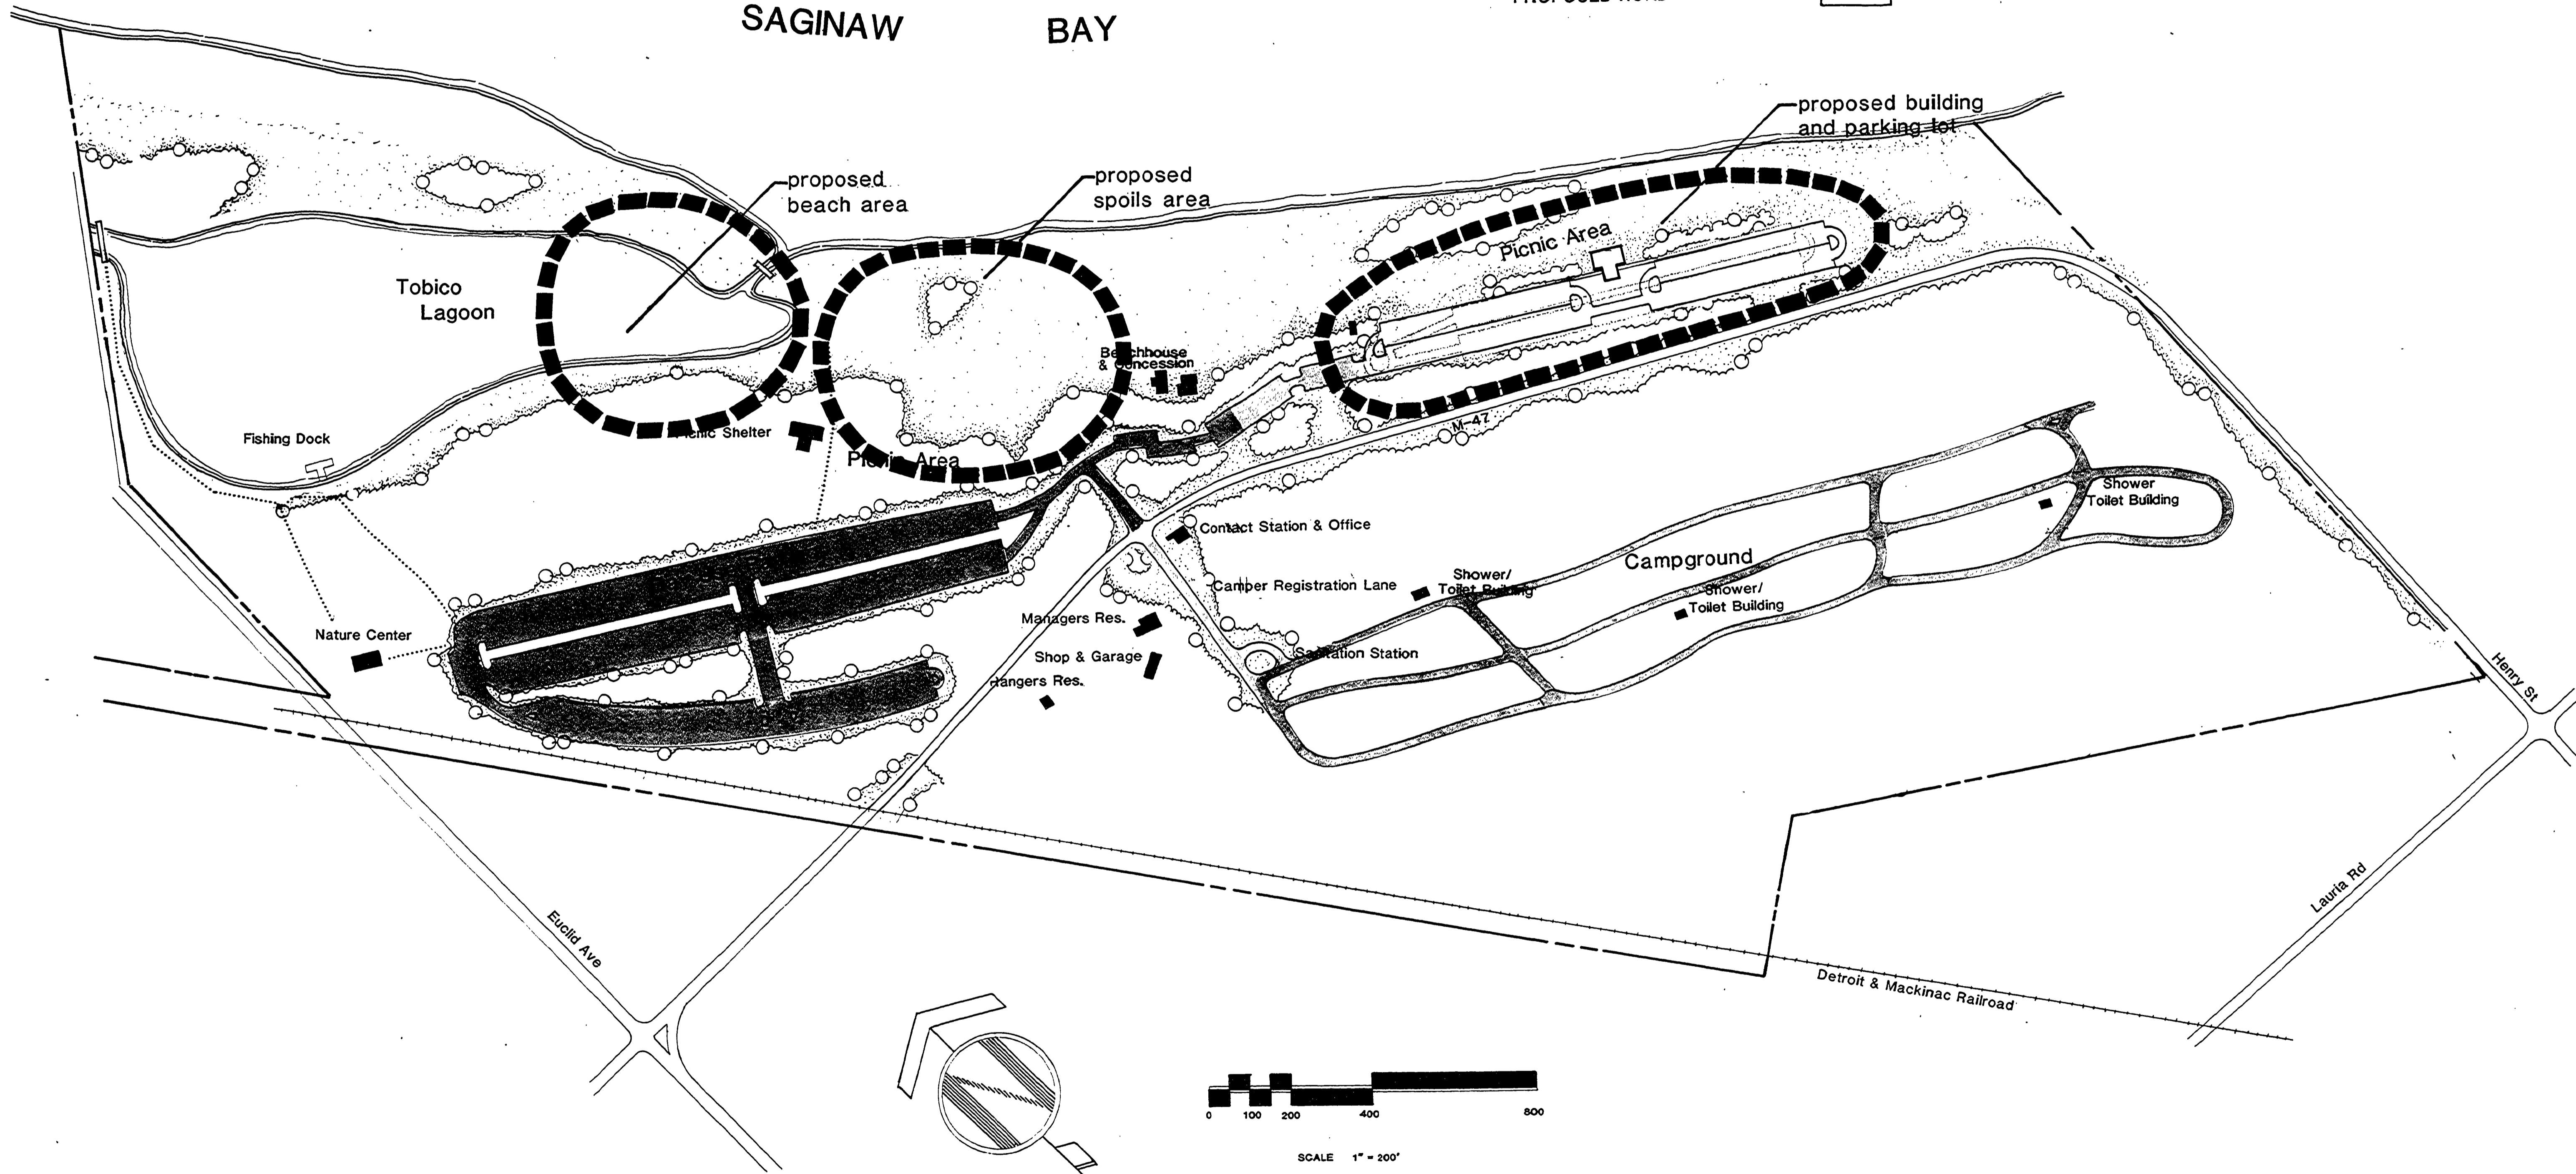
SAGINAW BAY

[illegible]

proposed building and parking lot

proposed spoils area

proposed beach area

Tobico Lagoon

Picnic Area

Beachhouse & Concession

Fishing Dock

Picnic Shelter

Picnic Area

M-47

Contact Station & Office

Shower Toilet Building

Campground

Camper Registration Lane

Shower/ Toilet Building

Shower/ Toilet Building

Managers Res.

Nature Center

Shop & Garage

Rangers Res.

Sanitation Station

Henry St

Lauria Rd

Euclid Ave

Detroit & Mackinac Railroad

0 100 200 400 800

SCALE 1" = 200'